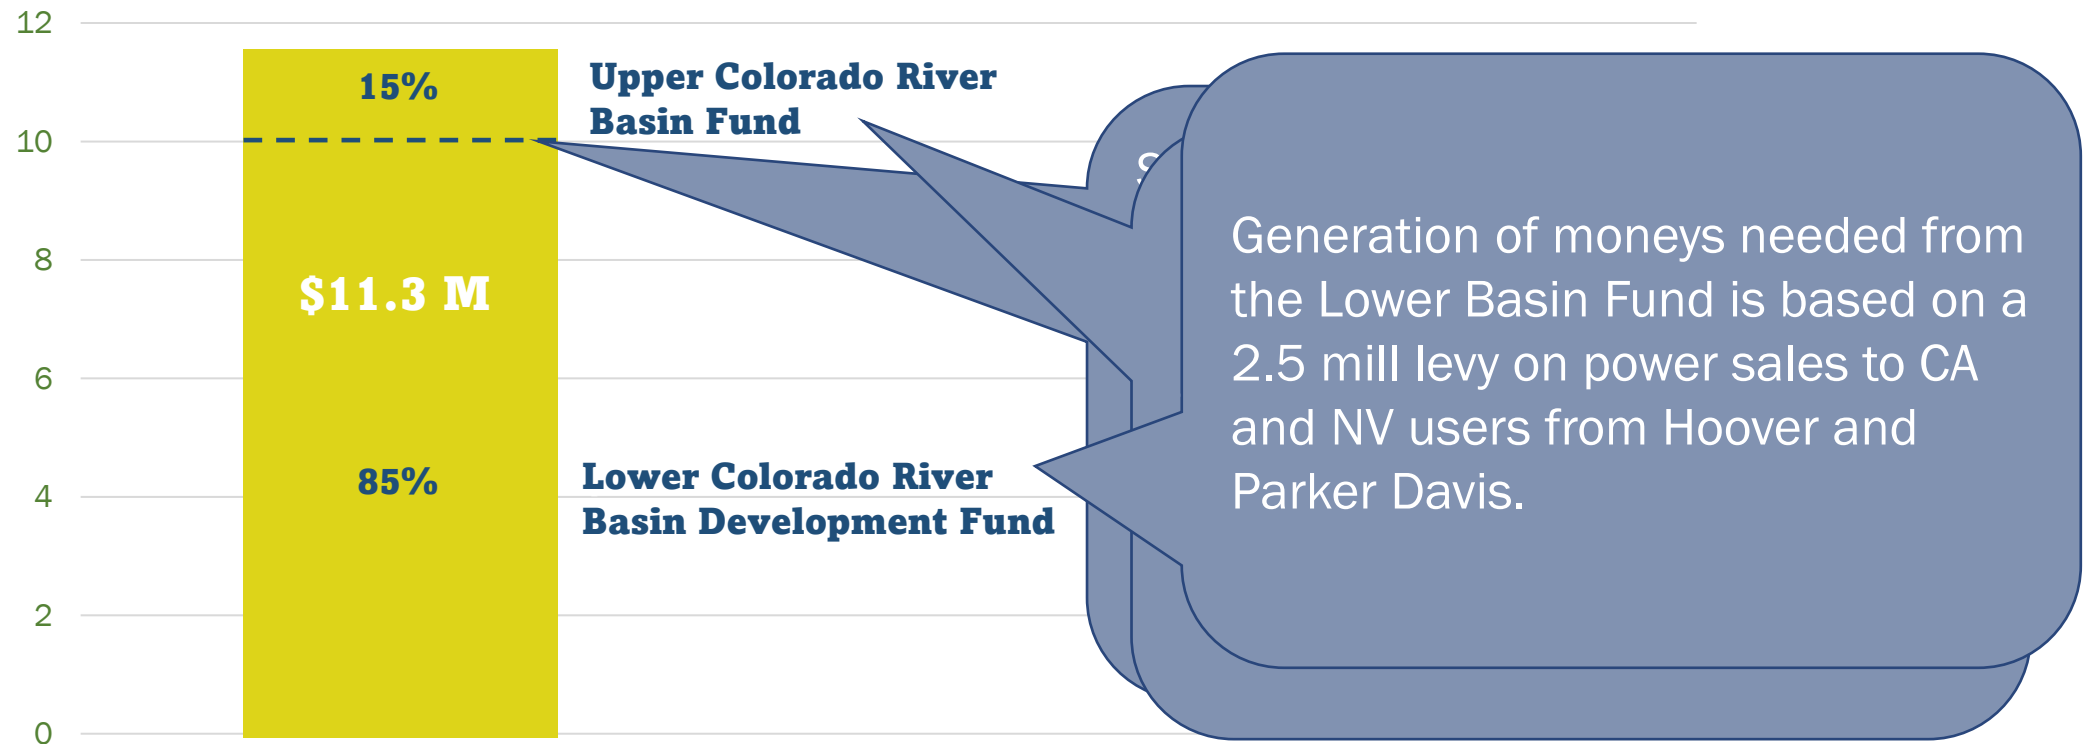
12

10

8

6

4

2

0

15%

$11.3 M

85%

Upper Colorado River Basin Fund

Lower Colorado River Basin Development Fund

S

Generation of moneys needed from the Lower Basin Fund is based on a 2.5 mill levy on power sales to CA and NV users from Hoover and Parker Davis.